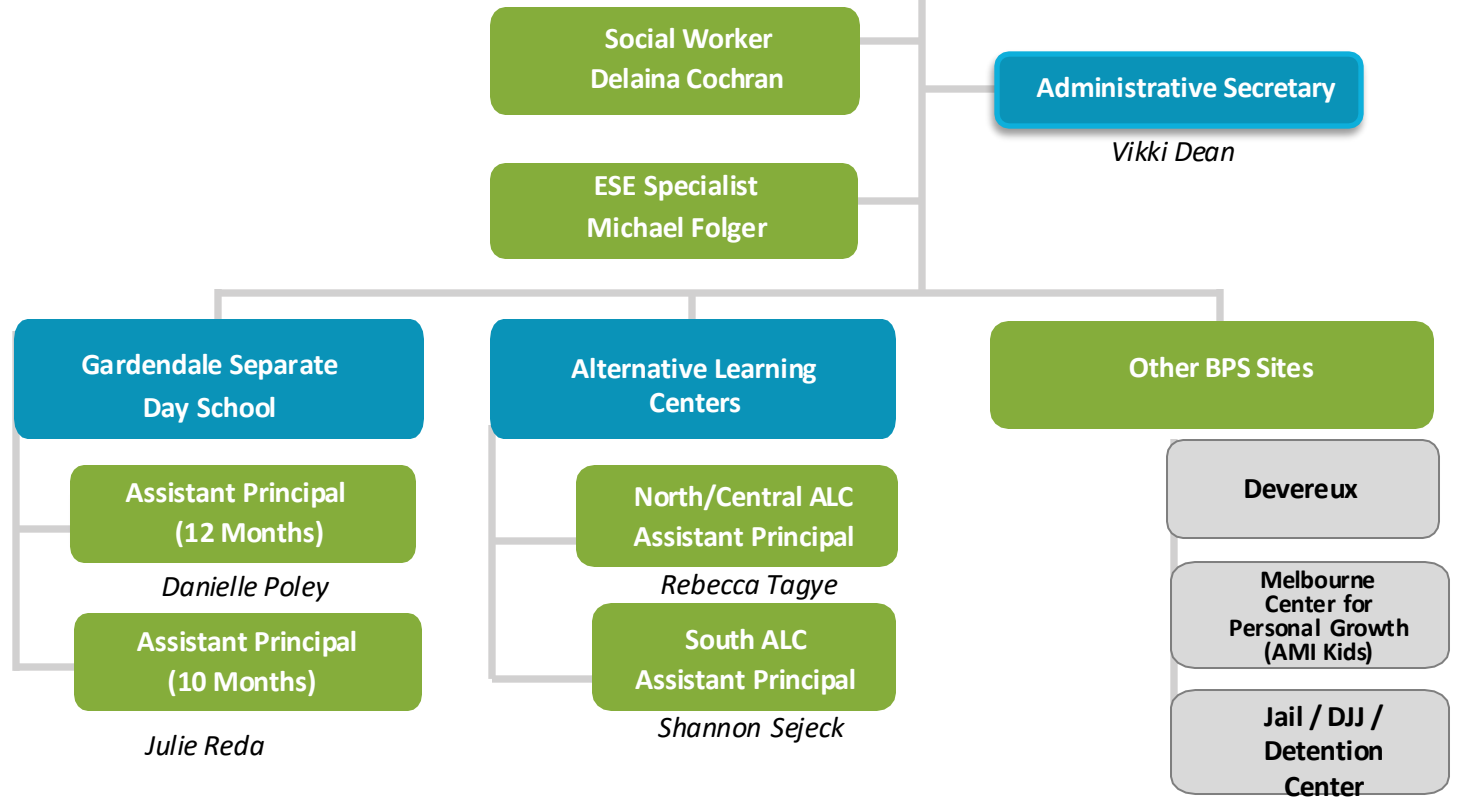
Social Worker
Delaina Cochran

Administrative Secretary

Vikki Dean

ESE Specialist
Michael Folger

Gardendale Separate Day School

Assistant Principal (12 Months)

Danielle Poley

Assistant Principal (10 Months)

Julie Reda

Alternative Learning Centers

North/Central ALC Assistant Principal

Rebecca Tagye

South ALC Assistant Principal

Shannon Sejeck

Other BPS Sites

Devereux

Melbourne Center for Personal Growth (AMI Kids)

Jail / DJJ / Detention Center